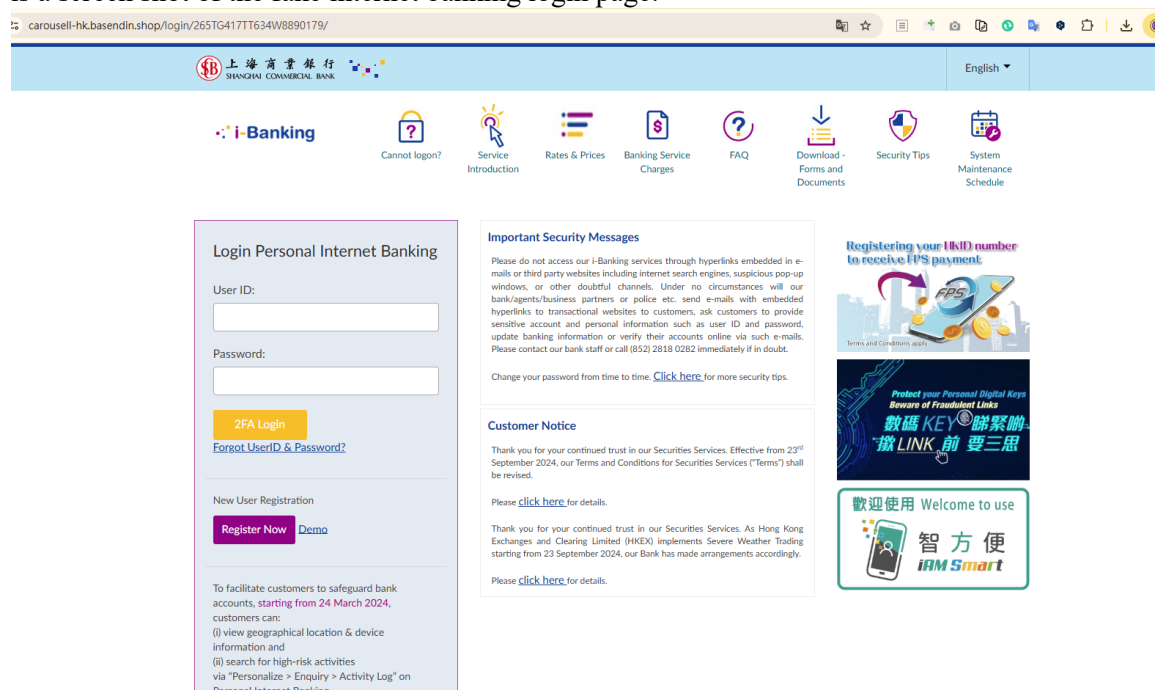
carousell-hk.basendin.shop/login/265TG417TT634W8890179/

上海商業銀行 SHANGHAI COMMERCIAL BANK

English

i-Banking

Cannot logon?

Service Introduction

Rates & Prices

Banking Service Charges

FAQ

Download - Forms and Documents

Security Tips

System Maintenance Schedule

Login Personal Internet Banking

User ID:

Password:

2FA Login

Forgot UserID & Password?

New User Registration

Register Now Demo

To facilitate customers to safeguard bank accounts, starting from 24 March 2024, customers can:
(i) view geographical location & device information and
(ii) search for high-risk activities
via "Personalize > Enquiry > Activity Log" on

Important Security Messages

Please do not access our i-Banking services through hyperlinks embedded in e-mails or third party websites including internet search engines, suspicious pop-up windows, or other doubtful channels. Under no circumstances will our bank/agents/business partners or police etc. send e-mails with embedded hyperlinks to transactional websites to customers, ask customers to provide sensitive account and personal information such as user ID and password, update banking information or verify their accounts online via such e-mails. Please contact our bank staff or call (852) 2818 0282 immediately if in doubt.

Change your password from time to time. Click here for more security tips.

Customer Notice

Thank you for your continued trust in our Securities Services. Effective from 23rd September 2024, our Terms and Conditions for Securities Services ("Terms") shall be revised.

Please click here for details.

Thank you for your continued trust in our Securities Services. As Hong Kong Exchanges and Clearing Limited (HKEX) implements Severe Weather Trading starting from 23 September 2024, our Bank has made arrangements accordingly.

Please click here for details.

Registering your HKID number to receive FPS payment

FPS

Terms and Conditions apply

Protect your Personal Digital Keys
Beware of Fraudulent Links
數碼 KEY 睇緊啲
撳 LINK 前 要三思

歡迎使用 Welcome to use
智方便
iAM Smart